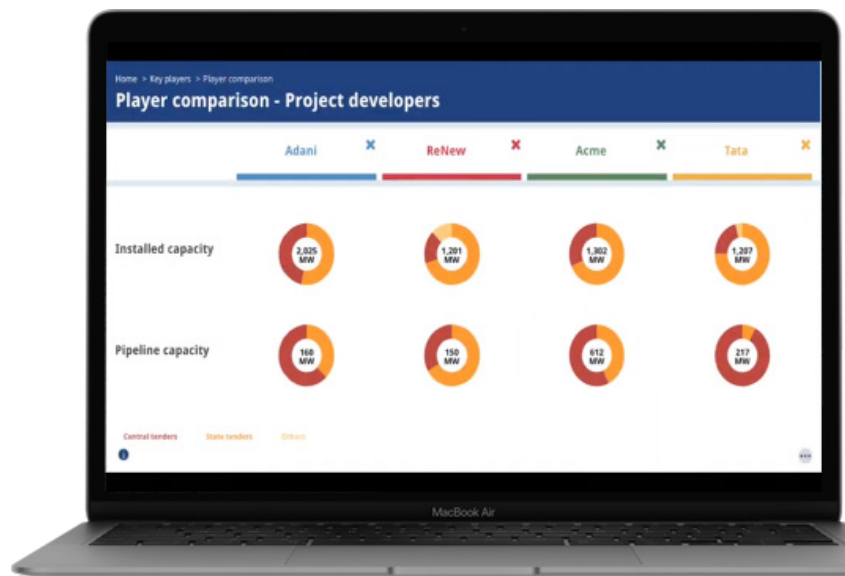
Home > Key players > Player comparison

Player comparison - Project developers

Adani ✕
ReNew ✕
Acme ✕
Tata ✕

Installed capacity
2,025 MW
1,201 MW
1,302 MW
1,207 MW

Pipeline capacity
168 MW
150 MW
612 MW
217 MW

Central tenders State tenders Others

MacBook Air